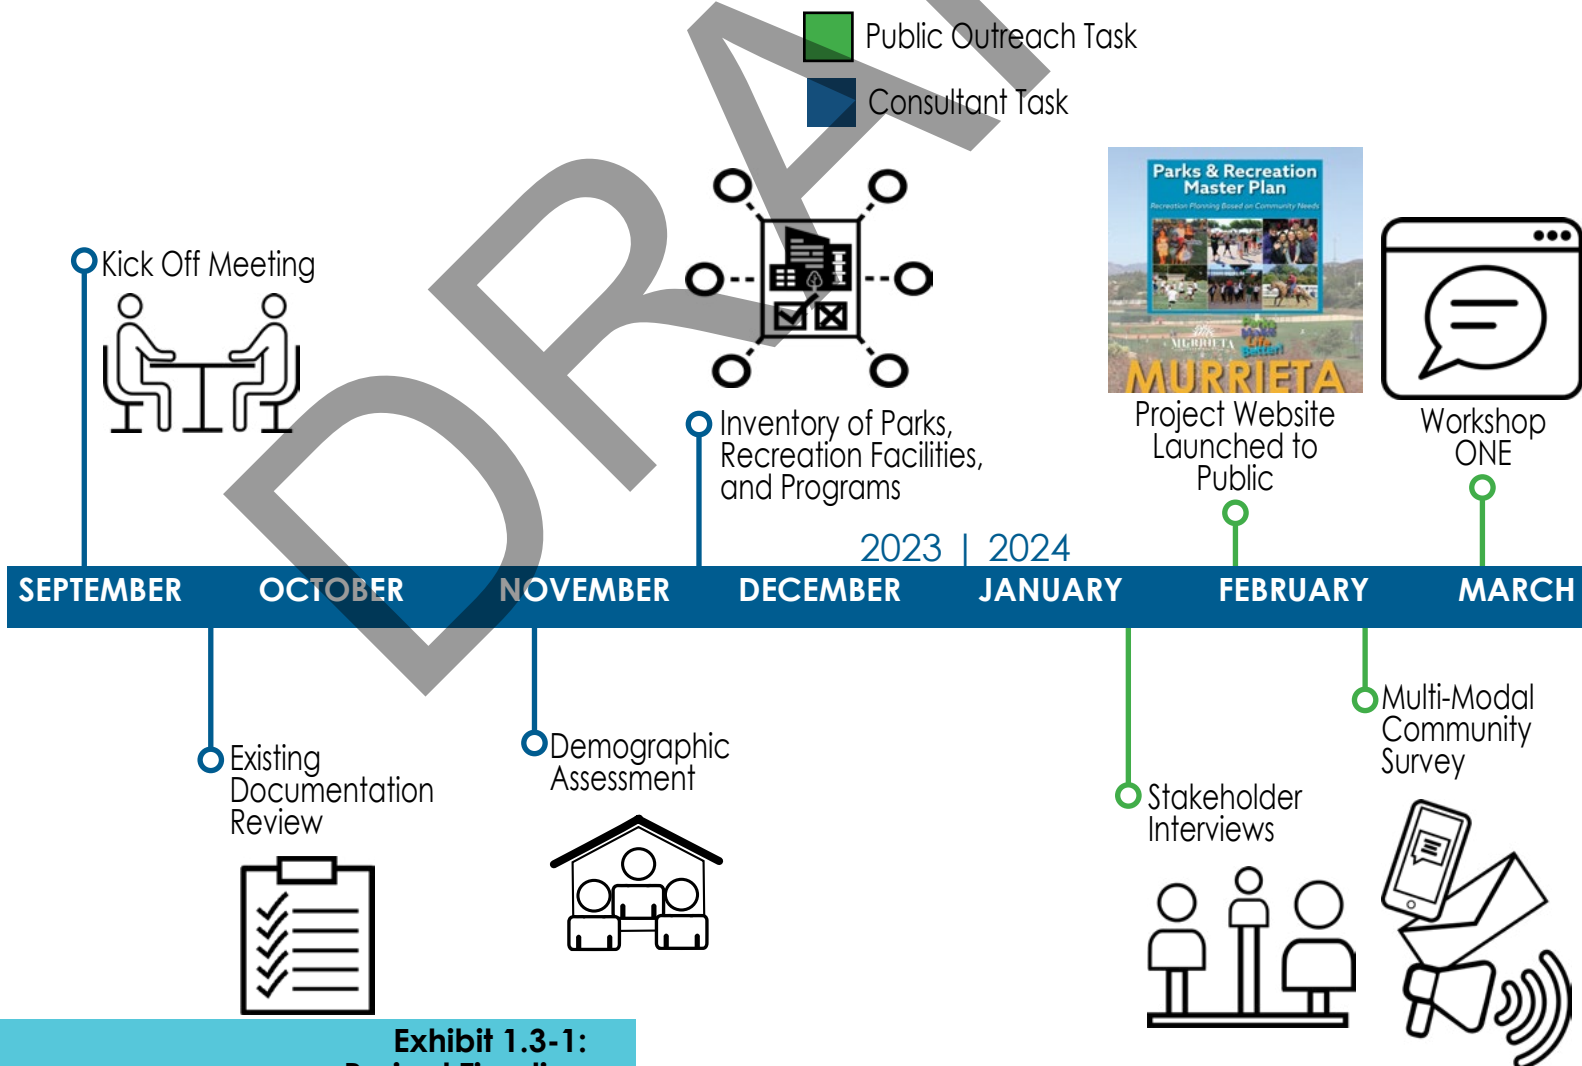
DRAFT

Public Outreach Task

Consultant Task

Kick Off Meeting

Inventory of Parks, Recreation Facilities, and Programs

Parks & Recreation Master Plan

Recreation Planning Based on Community Needs

MURRIETA

Project Website Launched to Public

Workshop ONE

2023 | 2024

SEPTEMBER OCTOBER NOVEMBER DECEMBER JANUARY FEBRUARY MARCH

Existing Documentation Review

Demographic Assessment

Stakeholder Interviews

Multi-Modal Community Survey

Exhibit 1.3-1:

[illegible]